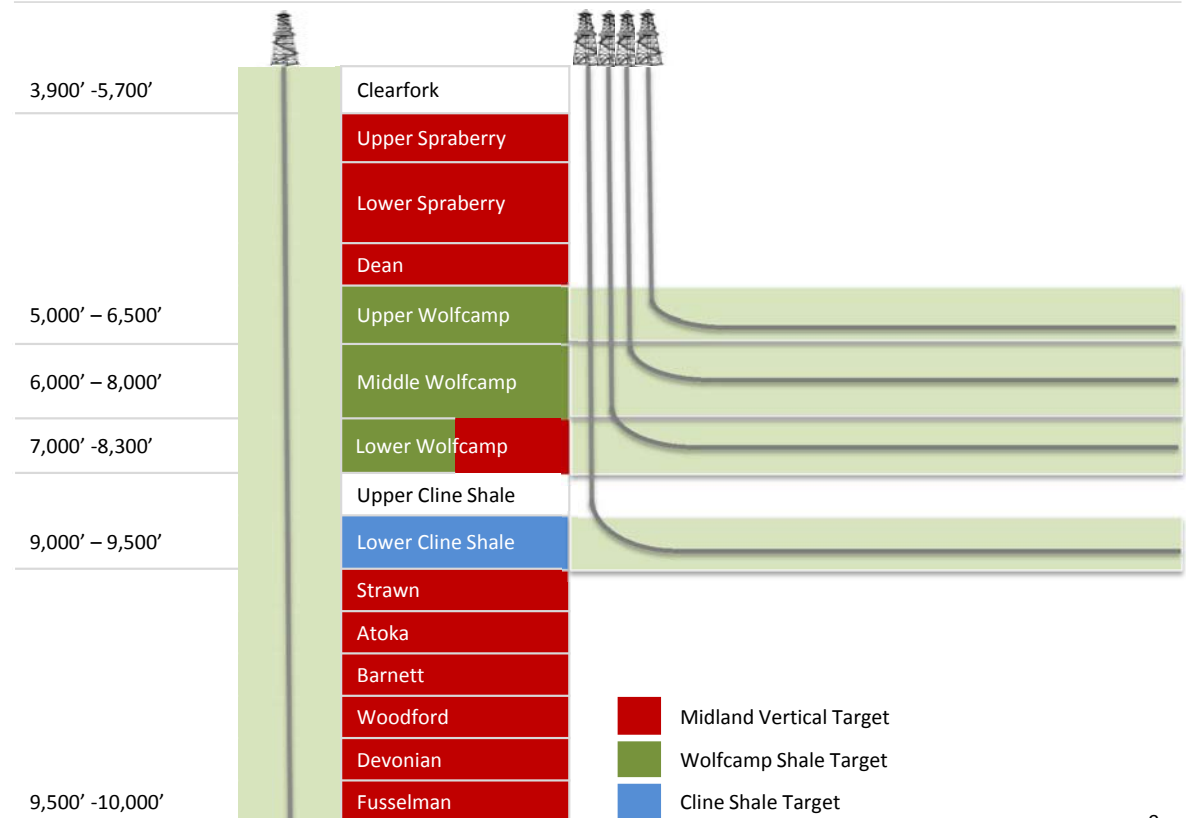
3,900’ -5,700’
Clearfork
Upper Spraberry
Lower Spraberry
Dean
5,000’ – 6,500’
Upper Wolfcamp
6,000’ – 8,000’
Middle Wolfcamp
7,000’ -8,300’
Lower Wolfcamp
Upper Cline Shale
9,000’ – 9,500’
Lower Cline Shale
Strawn
Atoka
Barnett
Woodford
Devonian
9,500’ -10,000’
Fusselman

Midland Vertical Target
Wolfcamp Shale Target
Cline Shale Target